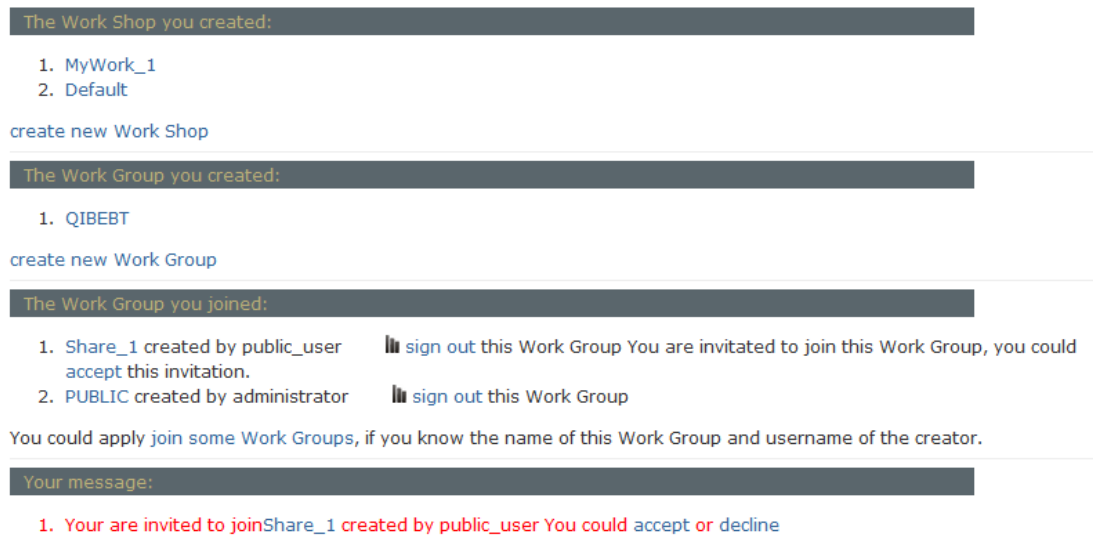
The Work Shop you created:

1. MyWork_1
2. Default

create new Work Shop

The Work Group you created:

1. QIBEBT

create new Work Group

The Work Group you joined:

1. Share_1 created by public_user sign out this Work Group You are invitated to join this Work Group, you could accept this invitation.
2. PUBLIC created by administrator sign out this Work Group

You could apply join some Work Groups, if you know the name of this Work Group and username of the creator.

Your message:

1. Your are invited to joinShare_1 created by public_user You could accept or decline